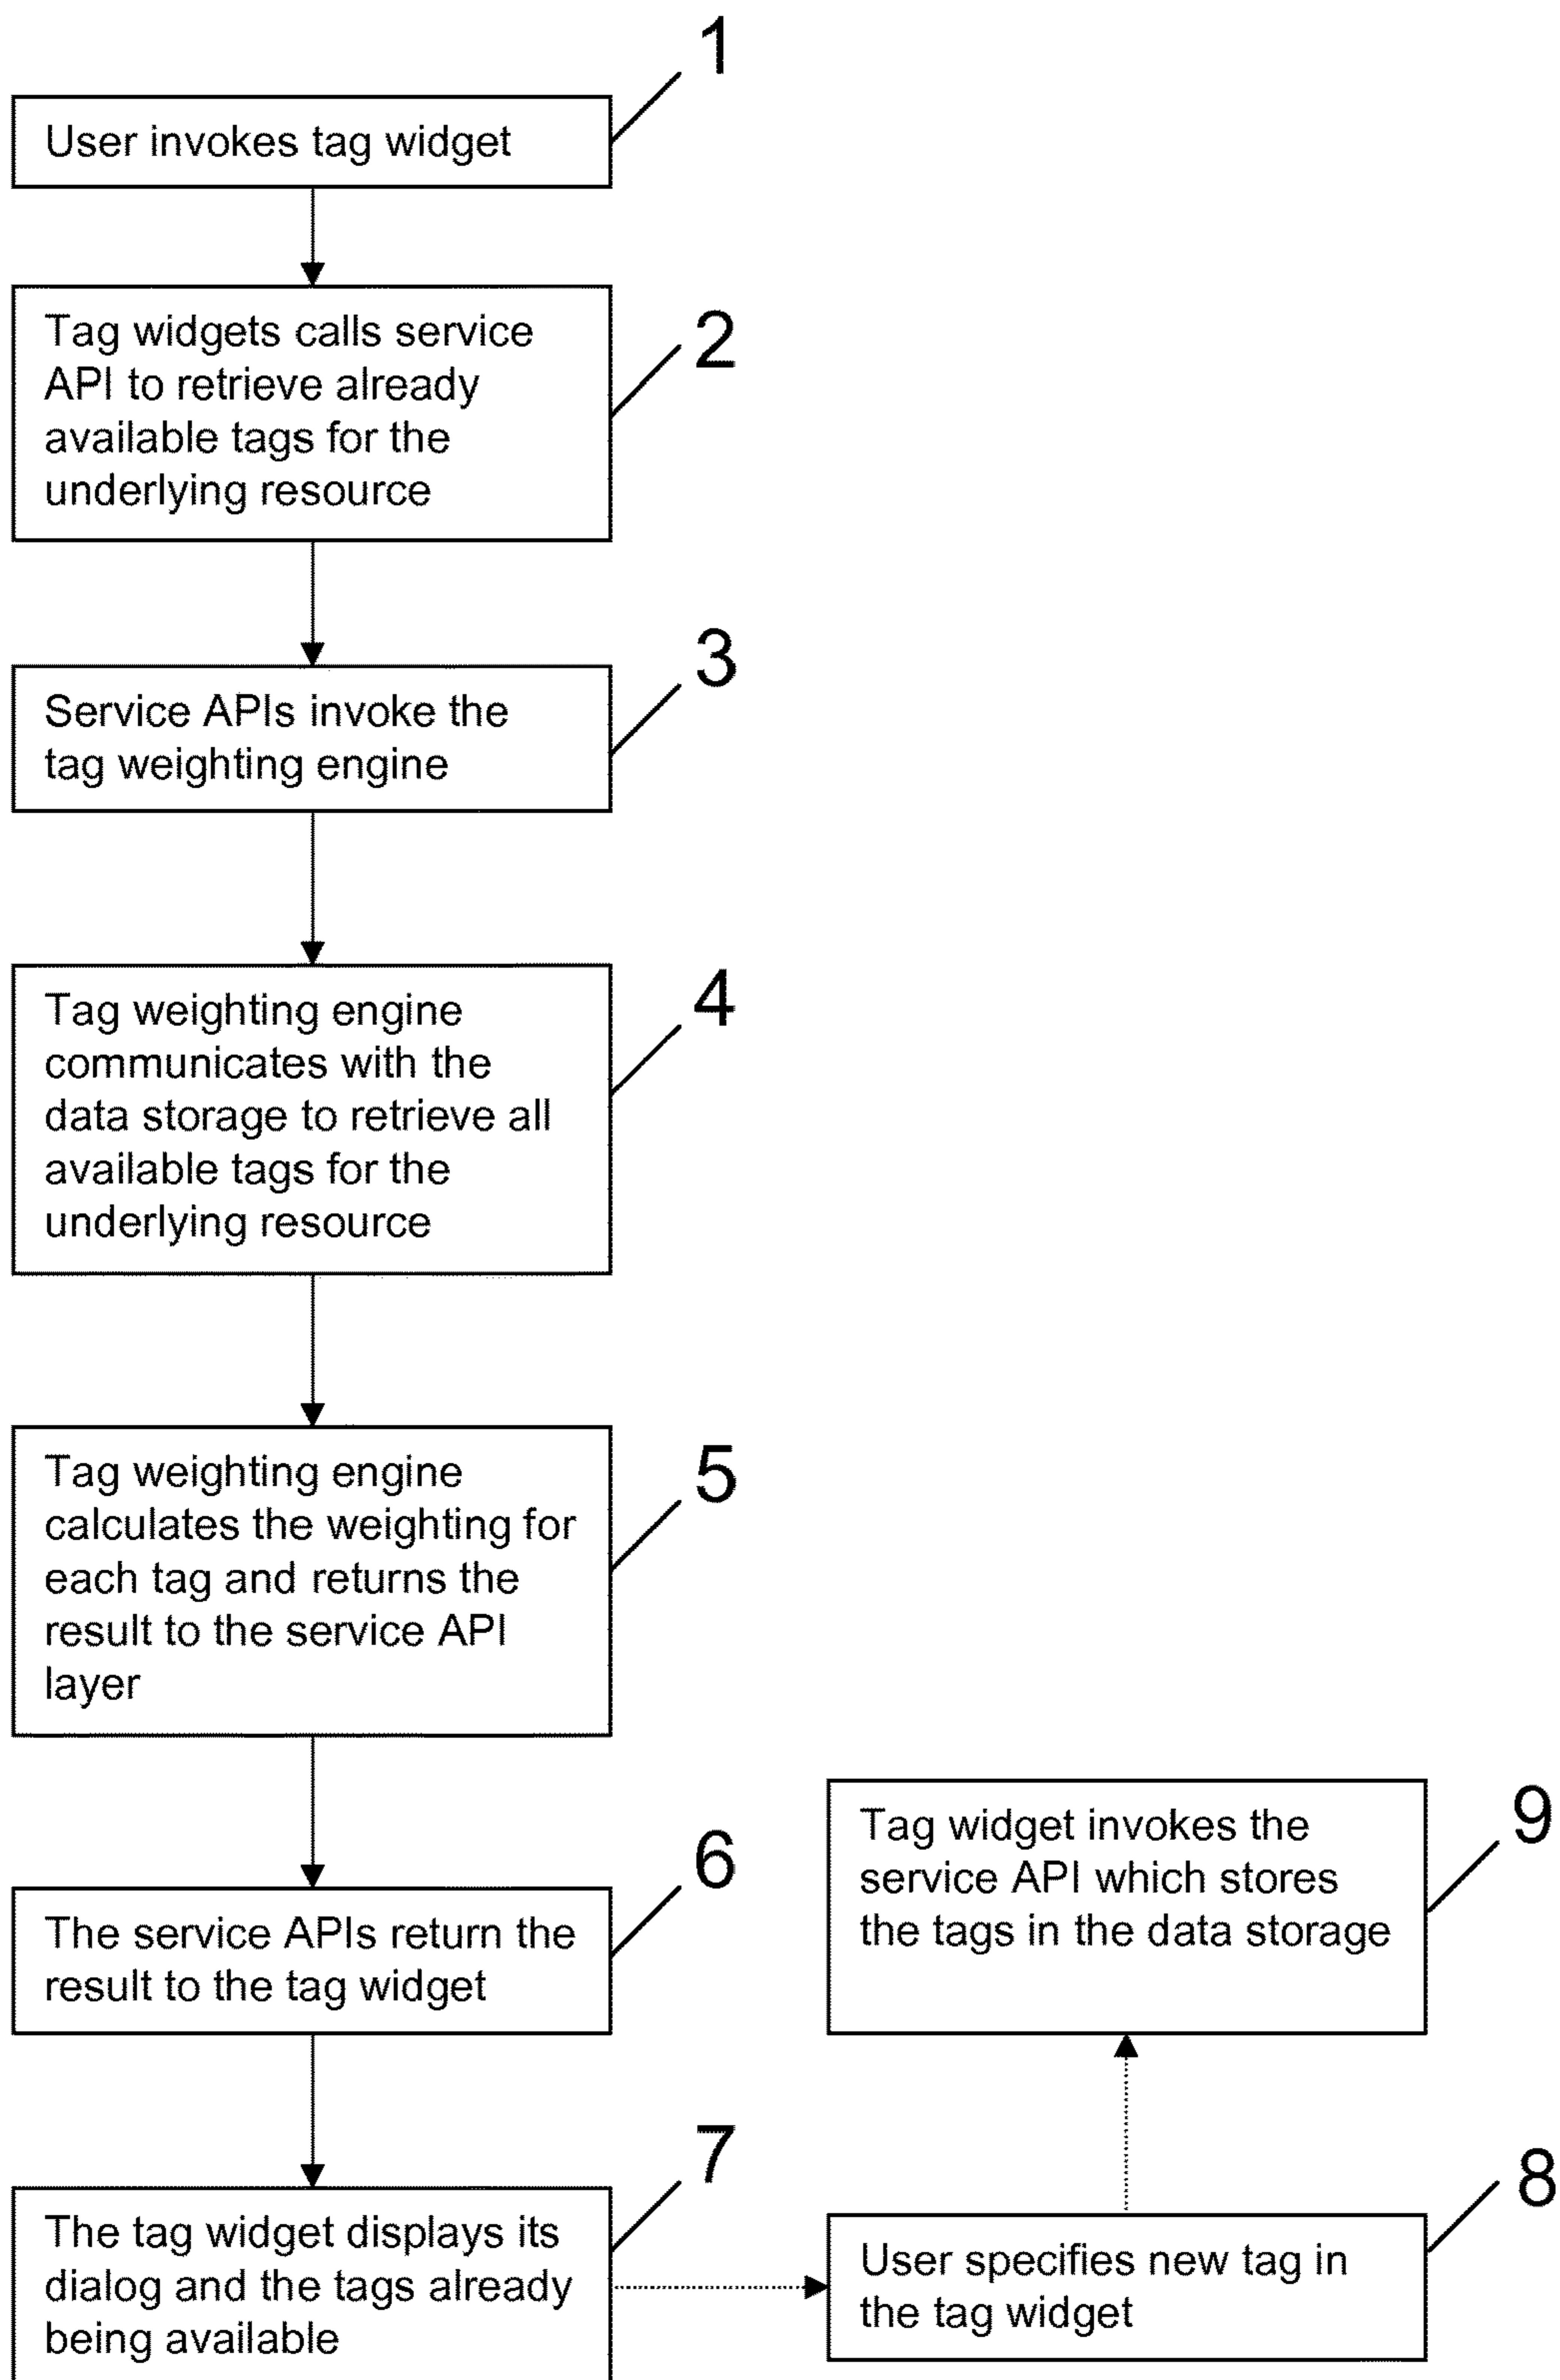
1
User invokes tag widget

2
Tag widgets calls service API to retrieve already available tags for the underlying resource

3
Service APIs invoke the tag weighting engine

4
Tag weighting engine communicates with the data storage to retrieve all available tags for the underlying resource

5
Tag weighting engine calculates the weighting for each tag and returns the result to the service API layer

6
The service APIs return the result to the tag widget

9
Tag widget invokes the service API which stores the tags in the data storage

7
The tag widget displays its dialog and the tags already being available

8
User specifies new tag in the tag widget